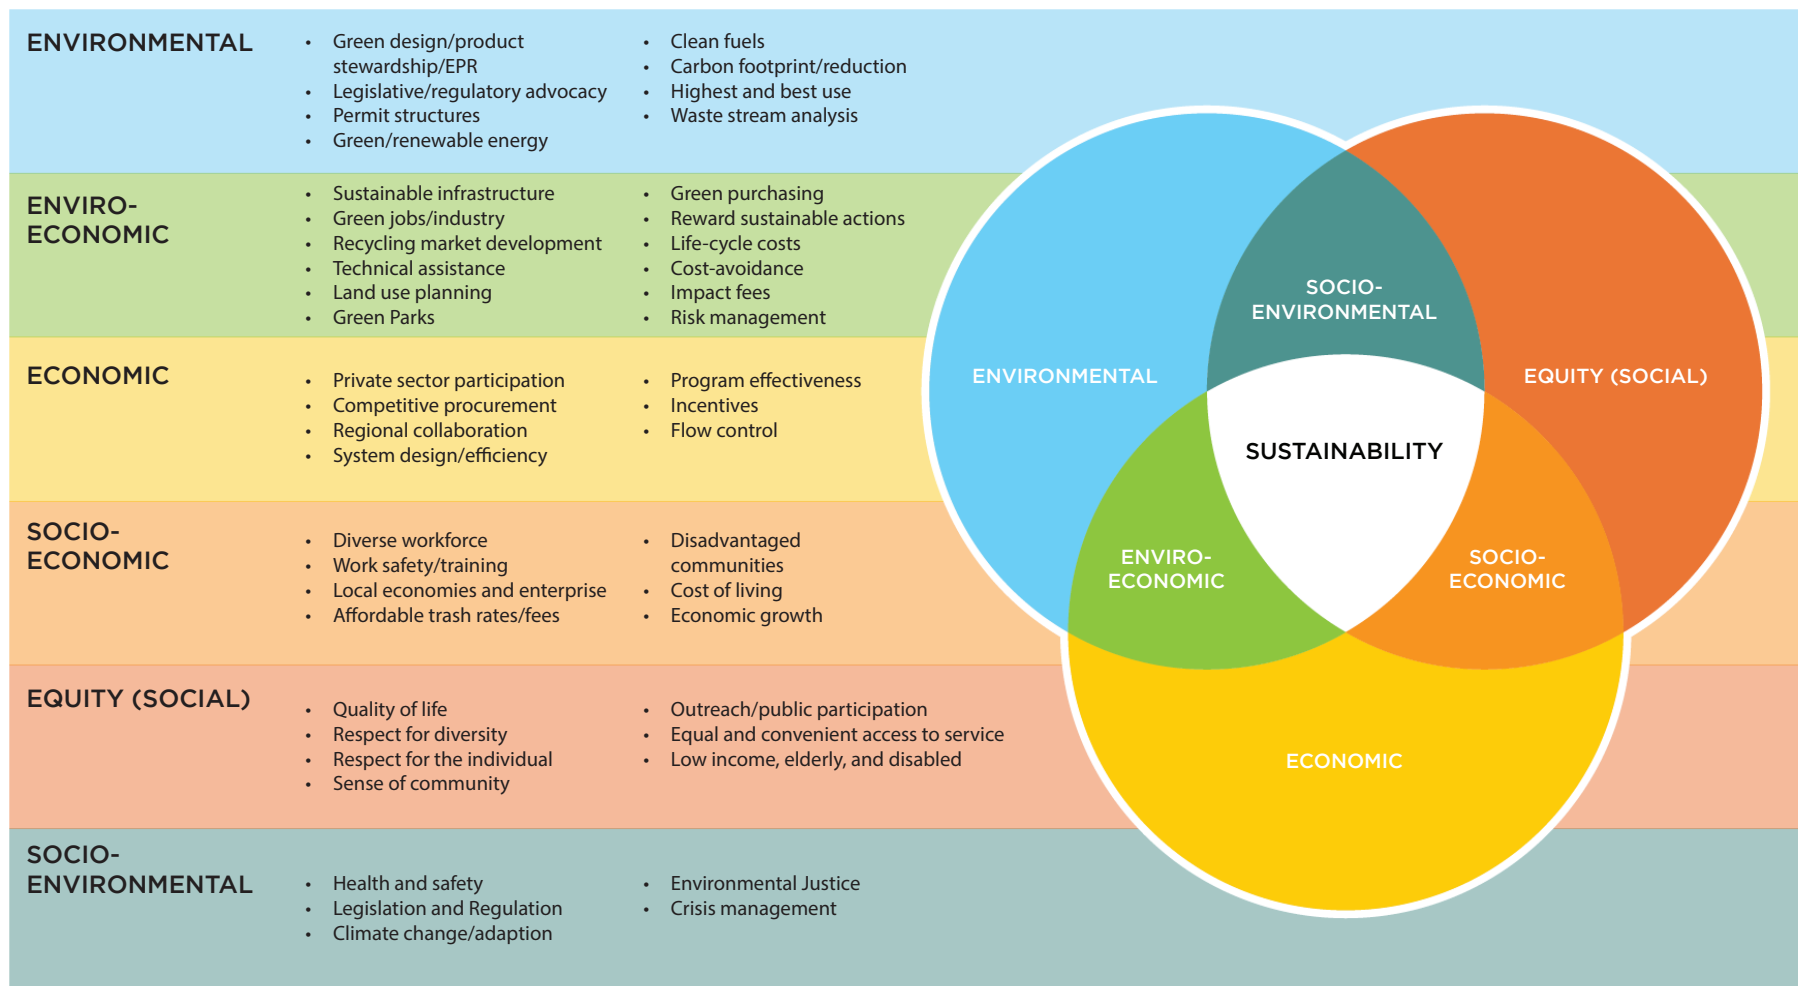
ENVIRONMENTAL

- Green design/product stewardship/EPR
- Legislative/regulatory advocacy
- Permit structures
- Green/renewable energy

- Clean fuels
- Carbon footprint/reduction
- Highest and best use
- Waste stream analysis

ENVIRO-ECONOMIC

- Sustainable infrastructure
- Green jobs/industry
- Recycling market development
- Technical assistance
- Land use planning
- Green Parks

- Green purchasing
- Reward sustainable actions
- Life-cycle costs
- Cost-avoidance
- Impact fees
- Risk management

ECONOMIC

- Private sector participation
- Competitive procurement
- Regional collaboration
- System design/efficiency

- Program effectiveness
- Incentives
- Flow control

SOCIO-ECONOMIC

- Diverse workforce
- Work safety/training
- Local economies and enterprise
- Affordable trash rates/fees

- Disadvantaged communities
- Cost of living
- Economic growth

EQUITY (SOCIAL)

- Quality of life
- Respect for diversity
- Respect for the individual
- Sense of community

- Outreach/public participation
- Equal and convenient access to service
- Low income, elderly, and disabled

SOCIO-ENVIRONMENTAL

- Health and safety
- Legislation and Regulation
- Climate change/adaption

- Environmental Justice
- Crisis management

SOCIO-ENVIRONMENTAL
ENVIRONMENTAL
EQUITY (SOCIAL)
SUSTAINABILITY
ENVIRO-ECONOMIC
SOCIO-ECONOMIC
ECONOMIC